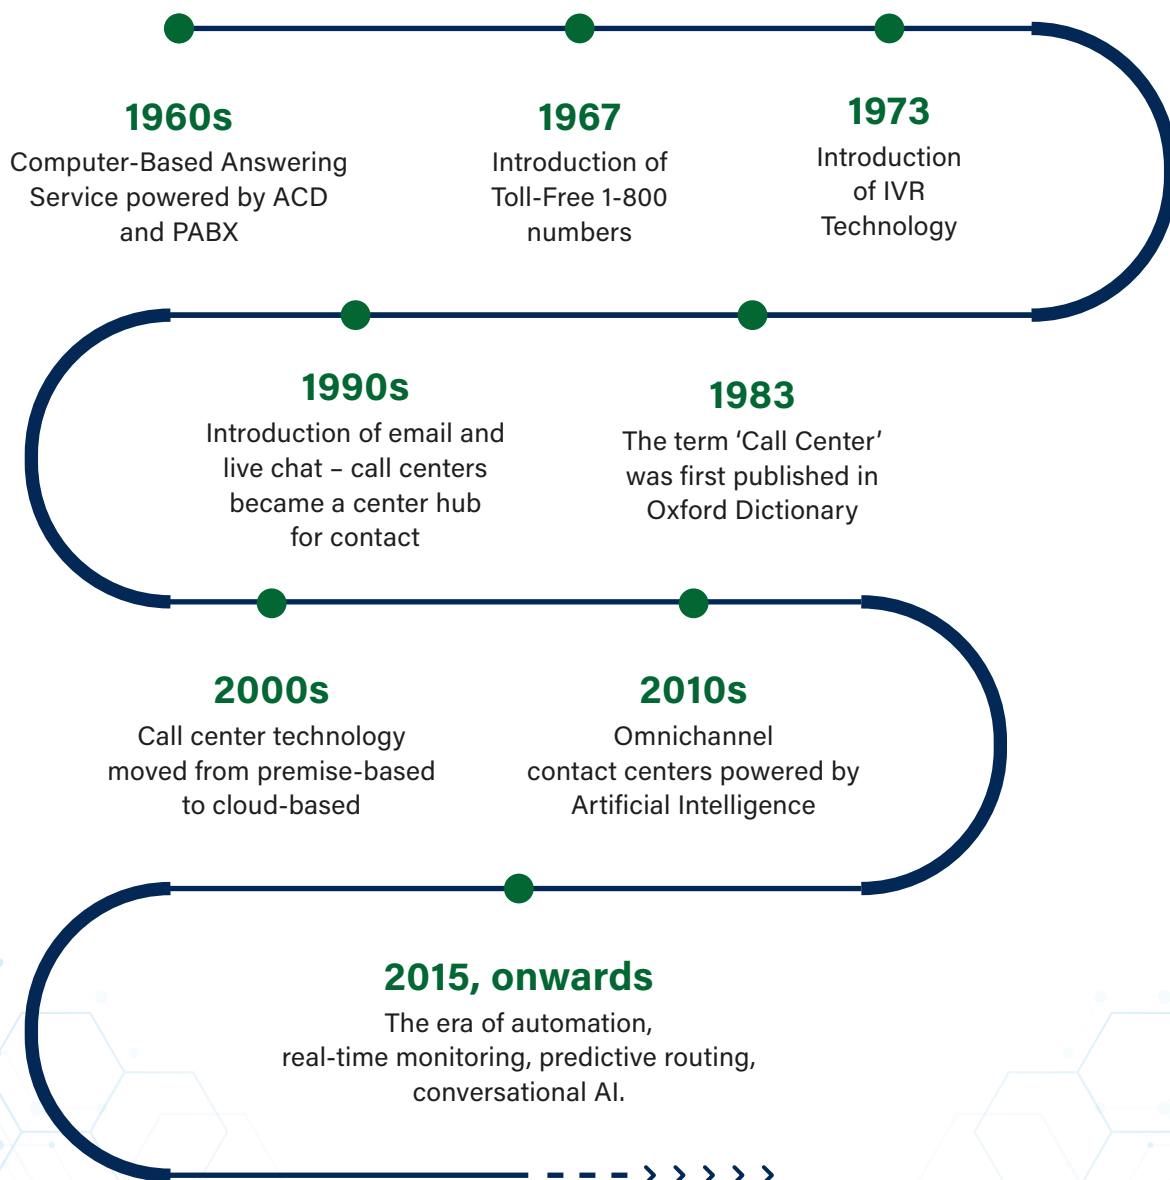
1960s
Computer-Based Answering Service powered by ACD and PABX

1967
Introduction of Toll-Free 1-800 numbers

1973
Introduction of IVR Technology

1990s
Introduction of email and live chat – call centers became a center hub for contact

1983
The term ‘Call Center’ was first published in Oxford Dictionary

2000s
Call center technology moved from premise-based to cloud-based

2010s
Omnichannel contact centers powered by Artificial Intelligence

2015, onwards
The era of automation, real-time monitoring, predictive routing, conversational AI.